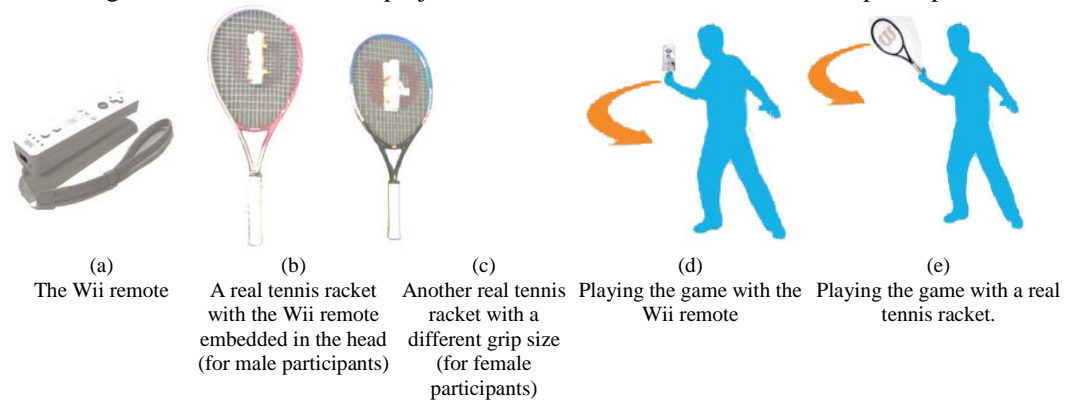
(a)
The Wii remote

(b)
A real tennis racket with the Wii remote embedded in the head (for male participants)

(c)
Another real tennis racket with a different grip size (for female participants)

(d)
Playing the game with the Wii remote

(e)
Playing the game with a real tennis racket.